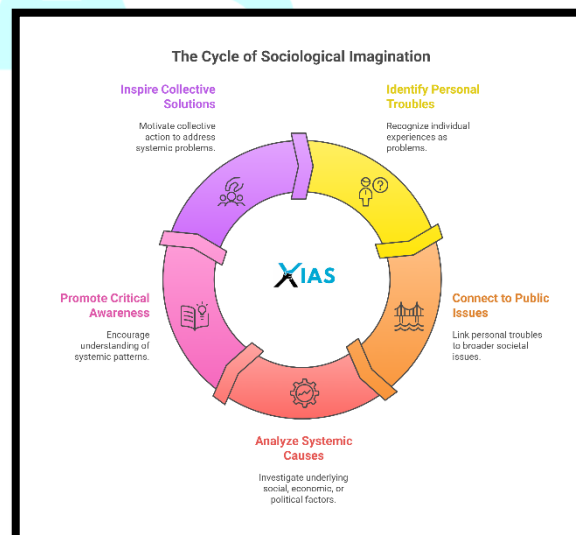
The Cycle of Sociological Imagination

Inspire Collective Solutions

Motivate collective action to address systemic problems.

Identify Personal Troubles

Recognize individual experiences as problems.

XIAS

Promote Critical Awareness

Encourage understanding of systemic patterns.

Connect to Public Issues

Link personal troubles to broader societal issues.

Analyze Systemic Causes

Investigate underlying social, economic, or political factors.